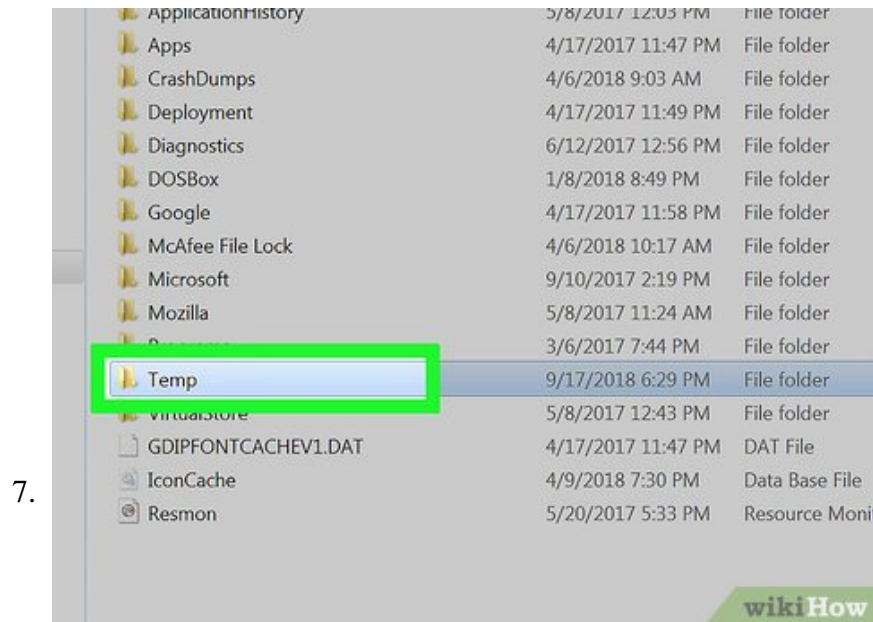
7.

| | | |
|---|---|---|
| ApplicationHistory | 5/8/2017 12:03 PM | File folder |
| Apps | 4/17/2017 11:47 PM | File folder |
| CrashDumps | 4/6/2018 9:03 AM | File folder |
| Deployment | 4/17/2017 11:49 PM | File folder |
| Diagnostics | 6/12/2017 12:56 PM | File folder |
| DOSBox | 1/8/2018 8:49 PM | File folder |
| Google | 4/17/2017 11:58 PM | File folder |
| McAfee File Lock | 4/6/2018 10:17 AM | File folder |
| Microsoft | 9/10/2017 2:19 PM | File folder |
| Mozilla | 5/8/2017 11:24 AM | File folder |
| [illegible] | 3/6/2017 7:44 PM | File folder |
| Temp | 9/17/2018 6:29 PM | File folder |
| VirtualStore | 5/8/2017 12:43 PM | File folder |
| GDIPFONTCACHEV1.DAT | 4/17/2017 11:47 PM | DAT File |
| IconCache | 4/9/2018 7:30 PM | Data Base File |
| Resmon | 5/20/2017 5:33 PM | Resource Moni |

wikiHow